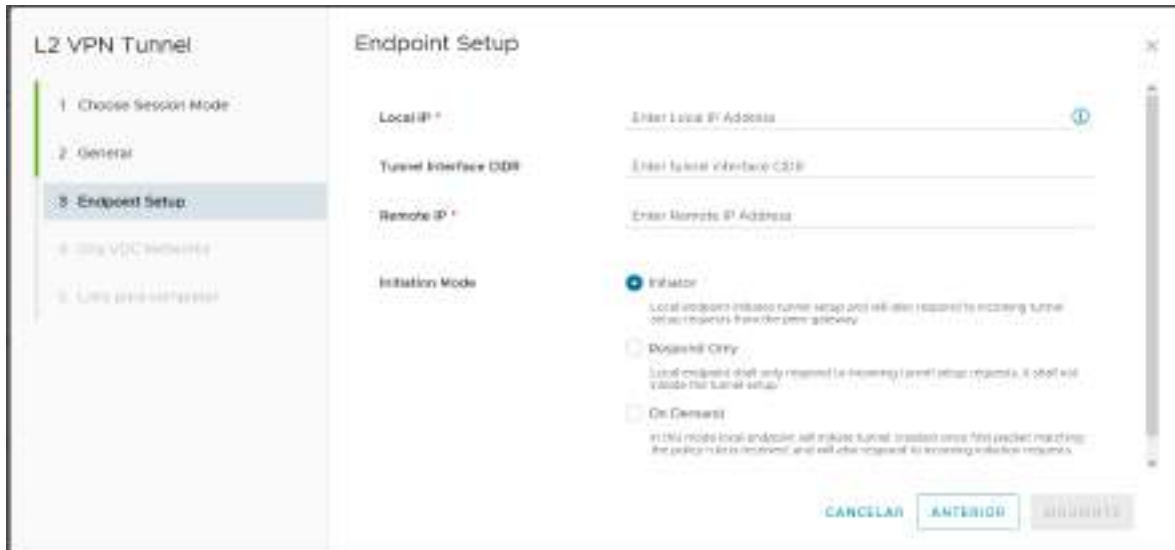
L2 VPN Tunnel

1 Choose Session Mode

2 General

3 Endpoint Setup

4 Org VDC Networks

5 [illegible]

Endpoint Setup

Local IP *

Enter Local IP Address

Tunnel Interface CIDR

Enter tunnel interface CIDR

Remote IP *

Enter Remote IP Address

Initiation Mode

Initiator

Local endpoint initiates tunnel setup and will also respond to incoming tunnel setup requests from the peer gateway.

Respond Only

Local endpoint shall only respond to incoming tunnel setup requests, it shall not initiate the tunnel setup.

On Demand

In this mode local endpoint will initiate tunnel creation once first packet matching the policy rule is received, and will also respond to incoming initiation request.

CANCELAR

ANTERIOR

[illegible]